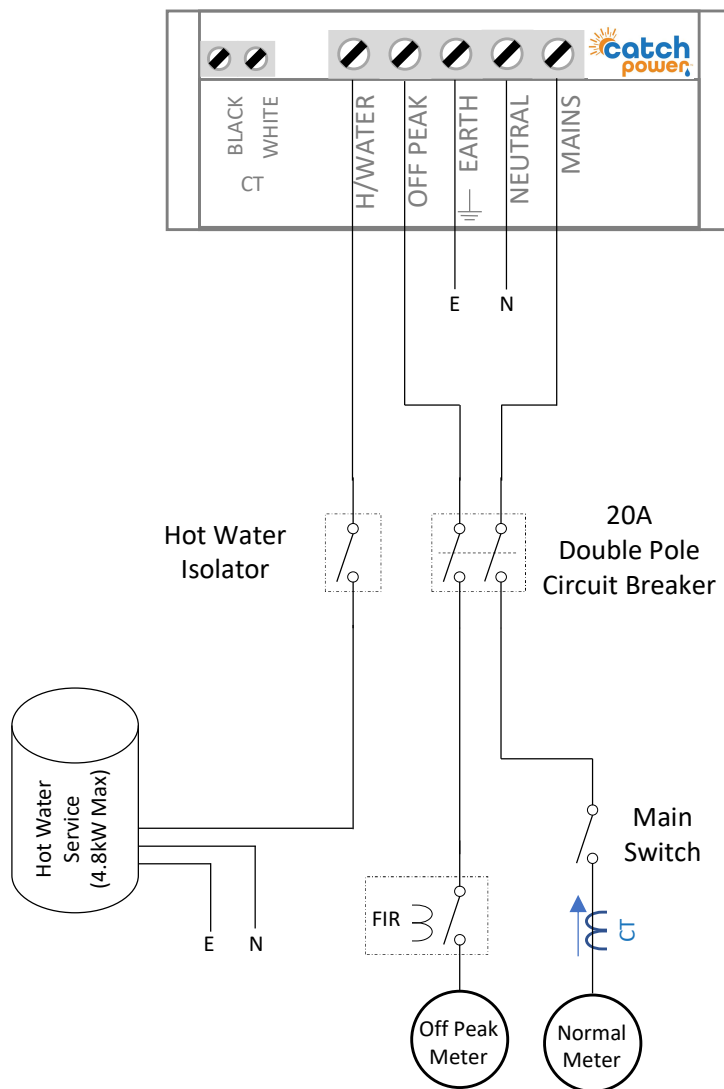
catch power

BLACK WHITE
CT

H/WATER
OFF PEAK
EARTH
NEUTRAL
MAINS

E N

Hot Water Isolator

20A Double Pole Circuit Breaker

Hot Water Service (4.8kW Max)

E N

Main Switch

FIR

CT

Off Peak Meter

Normal Meter